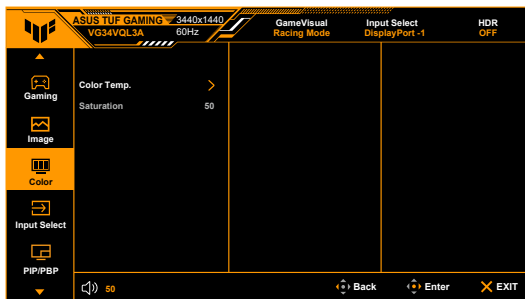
ASUS TUF GAMING 3440x1440
VG34VQL3A 60Hz

GameVisual
Racing Mode

Input Select
DisplayPort -1

HDR
OFF

Gaming

Image

Color

Input Select

PIP/PBP

Color Temp. >

Saturation 50

50

Back

Enter

EXIT